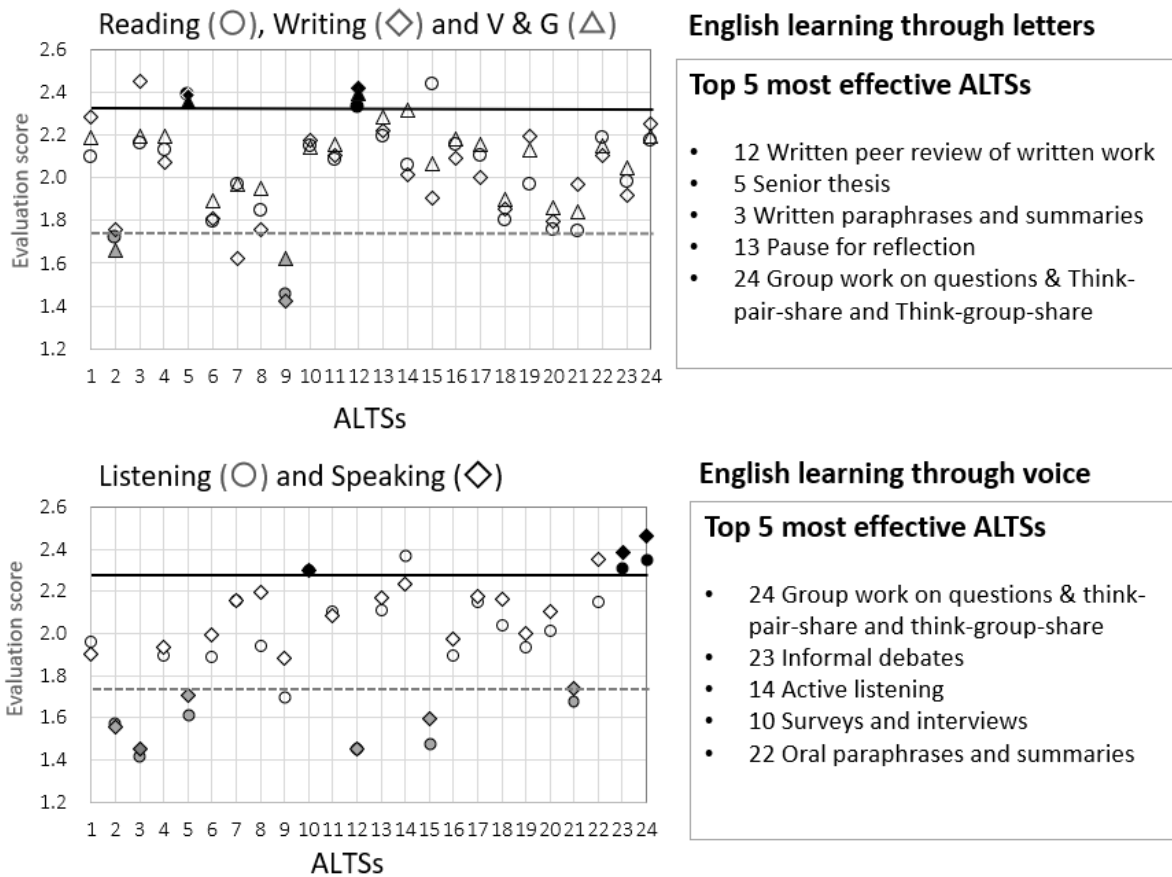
Reading (○), Writing (◇) and V & G (△)

Evaluation score

2.6
2.4
2.2
2.0
1.8
1.6
1.4
1.2

1 2 3 4 5 6 7 8 9 10 11 12 13 14 15 16 17 18 19 20 21 22 23 24

ALTSs

English learning through letters

Top 5 most effective ALTSs

- 12 Written peer review of written work
- 5 Senior thesis
- 3 Written paraphrases and summaries
- 13 Pause for reflection
- 24 Group work on questions & Think-pair-share and Think-group-share

Listening (○) and Speaking (◇)

Evaluation score

2.6
2.4
2.2
2.0
1.8
1.6
1.4
1.2

1 2 3 4 5 6 7 8 9 10 11 12 13 14 15 16 17 18 19 20 21 22 23 24

ALTSs

English learning through voice

Top 5 most effective ALTSs

- 24 Group work on questions & think-pair-share and think-group-share
- 23 Informal debates
- 14 Active listening
- 10 Surveys and interviews
- 22 Oral paraphrases and summaries